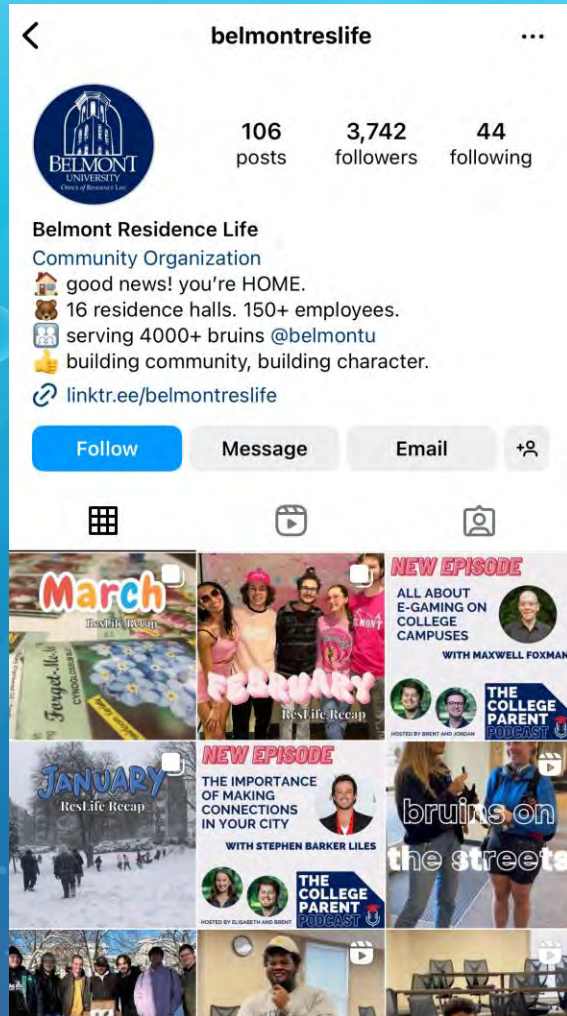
belmontreslife

BELMONT UNIVERSITY Office of Residence Life

106 posts
3,742 followers
44 following

Belmont Residence Life
Community Organization
🏠 good news! you're HOME.
🐻 16 residence halls. 150+ employees.
🧑‍🤝‍🧑 serving 4000+ bruins @belmontu
👍 building community, building character.
🔗 linktr.ee/belmontreslife

Follow
Message
Email

March
ResLife Recap
Forget-Me-Not

FEBRUARY
ResLife Recap

NEW EPISODE
ALL ABOUT E-GAMING ON COLLEGE CAMPUSES
WITH MAXWELL FOXMAN
HOSTED BY BRENT AND JORDAN
THE COLLEGE PARENT PODCAST

JANUARY
ResLife Recap

NEW EPISODE
THE IMPORTANCE OF MAKING CONNECTIONS IN YOUR CITY
WITH STEPHEN BARKER LILES
HOSTED BY ELISABETH AND BRENT
THE COLLEGE PARENT PODCAST

bruins on the streets